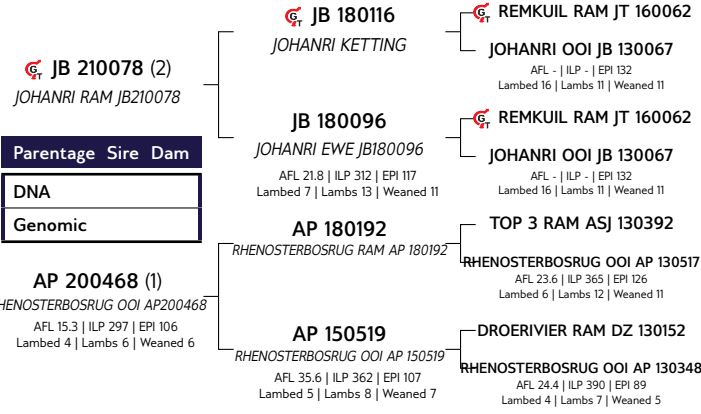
JB 210078 (2)
JOHANRI RAM JB210078

JB 180116
JOHANRI KETTING

REMKUIL RAM JT 160062

JOHANRI OOI JB 130067
AFL - | ILP - | EPI 132
Lambed 16 | Lambs 11 | Weaned 11

JB 180096
JOHANRI EWE JB180096
AFL 21.8 | ILP 312 | EPI 117
Lambed 7 | Lambs 13 | Weaned 11

REMKUIL RAM JT 160062

JOHANRI OOI JB 130067
AFL - | ILP - | EPI 132
Lambed 16 | Lambs 11 | Weaned 11

| Parentage | Sire | Dam |
|---|---|---|
| DNA | | |
| Genomic | | |

AP 200468 (1)
RHENOSTERBOSRUG OOI AP200468
AFL 15.3 | ILP 297 | EPI 106
Lambed 4 | Lambs 6 | Weaned 6

AP 180192
RHENOSTERBOSRUG RAM AP 180192

TOP 3 RAM ASJ 130392

RHENOSTERBOSRUG OOI AP 130517
AFL 23.6 | ILP 365 | EPI 126
Lambed 6 | Lambs 12 | Weaned 11

AP 150519
RHENOSTERBOSRUG OOI AP 150519
AFL 35.6 | ILP 362 | EPI 107
Lambed 5 | Lambs 8 | Weaned 7

DROERIVIER RAM DZ 130152

RHENOSTERBOSRUG OOI AP 130348
AFL 24.4 | ILP 390 | EPI 89
Lambed 4 | Lambs 7 | Weaned 5